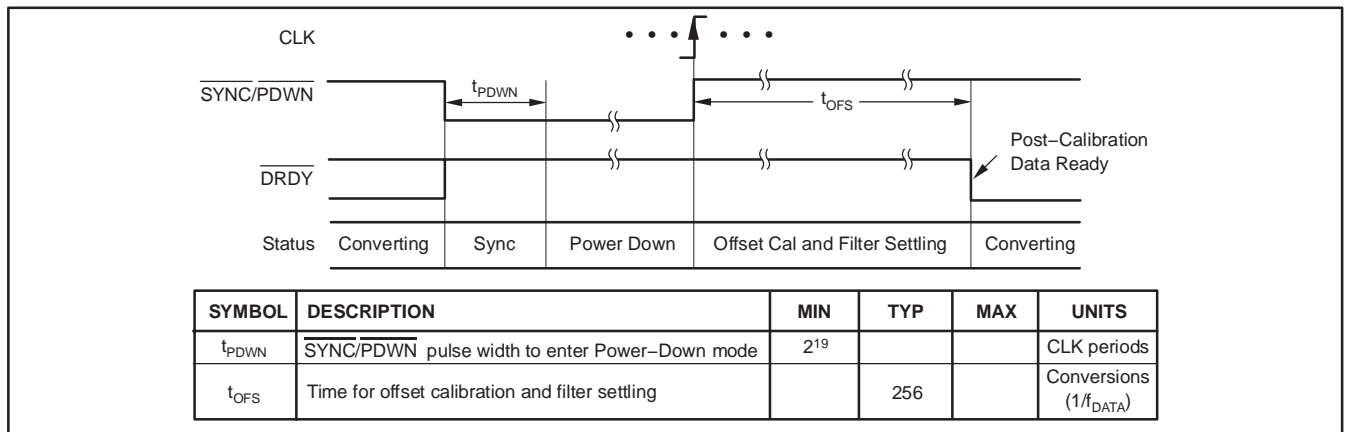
CLK

$\overline{SYNC}/\overline{PDWN}$

$t_{PDWN}$

$t_{OFS}$

Post−Calibration Data Ready

$\overline{DRDY}$

Status Converting Sync Power Down Offset Cal and Filter Settling Converting

| SYMBOL | DESCRIPTION | MIN | TYP | MAX | UNITS |
|---|---|---|---|---|---|
| $t_{PDWN}$ | $\overline{SYNC}/\overline{PDWN}$ pulse width to enter Power−Down mode | $2^{19}$ | | | CLK periods |
| $t_{OFS}$ | Time for offset calibration and filter settling | | 256 | | Conversions ($1/f_{DATA}$) |